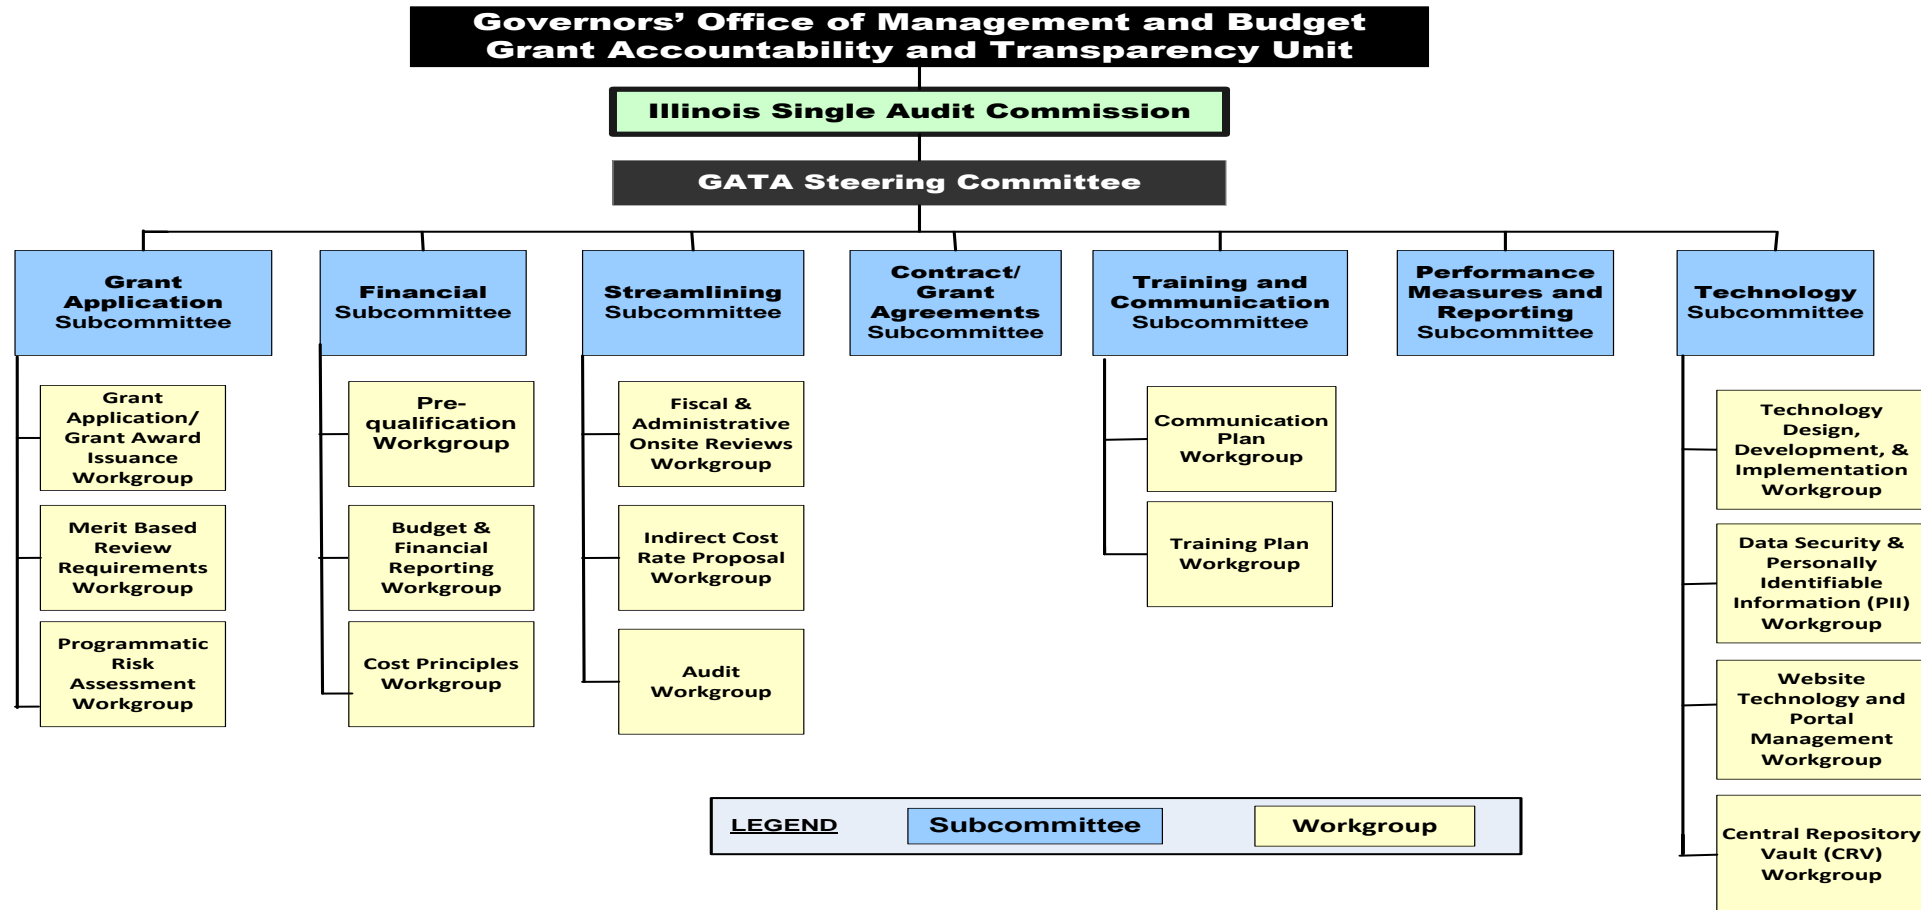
Governors' Office of Management and Budget
Grant Accountability and Transparency Unit

Illinois Single Audit Commission

GATA Steering Committee

Grant Application Subcommittee

Grant Application/ Grant Award Issuance Workgroup

Merit Based Review Requirements Workgroup

Programmatic Risk Assessment Workgroup

Financial Subcommittee

Pre-qualification Workgroup

Budget & Financial Reporting Workgroup

Cost Principles Workgroup

Streamlining Subcommittee

Fiscal & Administrative Onsite Reviews Workgroup

Indirect Cost Rate Proposal Workgroup

Audit Workgroup

Contract/ Grant Agreements Subcommittee

Training and Communication Subcommittee

Communication Plan Workgroup

Training Plan Workgroup

Performance Measures and Reporting Subcommittee

Technology Subcommittee

Technology Design, Development, & Implementation Workgroup

Data Security & Personally Identifiable Information (PII) Workgroup

Website Technology and Portal Management Workgroup

Central Repository Vault (CRV) Workgroup

LEGEND Subcommittee Workgroup